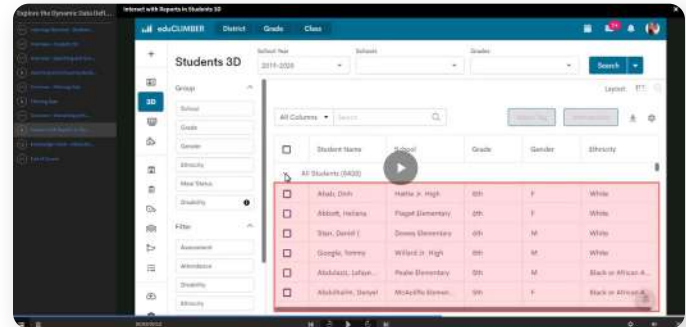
Explore the Dynamic Data Dell...

Interact with Reports in Students 3D

eduCLIMBER District Grade Class

Students 3D

School Year
2019-2020

Schools

Grades

Search

Group
School
Grade
Gender
Ethnicity
Meal Status
Disability

Filter
Assessment
Attendance
Disability
Ethnicity

Layout

All Columns

| | Student Name | School | Grade | Gender | Ethnicity |
|---|---|---|---|---|---|
| | All Students (5420) | | | | |
| | Abalt, Dinh | Hattie Jr. High | 8th | F | White |
| | Abbott, Heliana | Piaget Elementary | 4th | F | White |
| | Stan, Daniel I | Dewey Elementary | 5th | M | White |
| | Google, Tommy | Willard Jr. High | 8th | M | White |
| | Abdulaziz, Lafaye... | Peale Elementary | 5th | M | Black or African A... |
| | Abdulrahim, Danyel | McAuliffe Elemen... | 5th | M | Black or African A... |